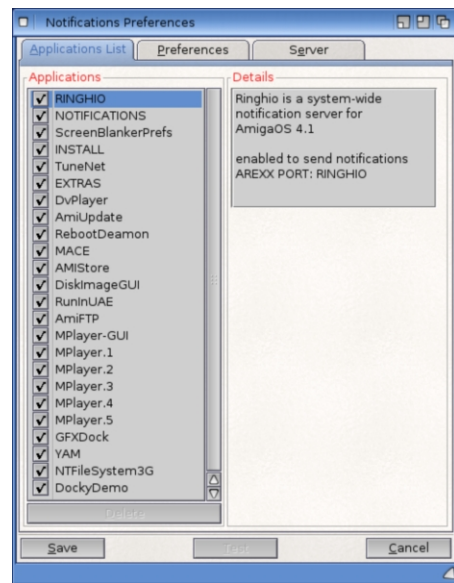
Notifications Preferences

Applications List | Preferences | Server

Applications
RINGHIO
NOTIFICATIONS
ScreenBlankerPrefs
INSTALL
TuneNet
EXTRAS
DvPlayer
AmiUpdate
RebootDeamon
MACE
AMIStore
DiskImageGUI
RunInUAE
AmiFTP
MPlayer-GUI
MPlayer.1
MPlayer.2
MPlayer.3
MPlayer.4
MPlayer.5
GFXDock
YAM
NTFileSystem3G
DockyDemo

Delete

Details
Ringhio is a system-wide notification server for AmigaOS 4.1

enabled to send notifications
AREXX PORT: RINGHIO

Save | Test | Cancel